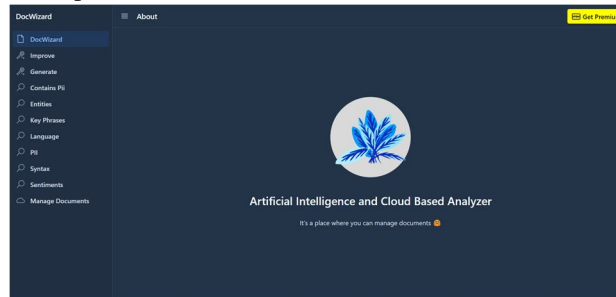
DocWizard

DocWizard
Improve
Generate
Contains Pii
Entities
Key Phrases
Language
PII
Syntax
Sentiments
Manage Documents

About

Get Premiu

Artificial Intelligence and Cloud Based Analyzer

It's a place where you can manage documents 😊